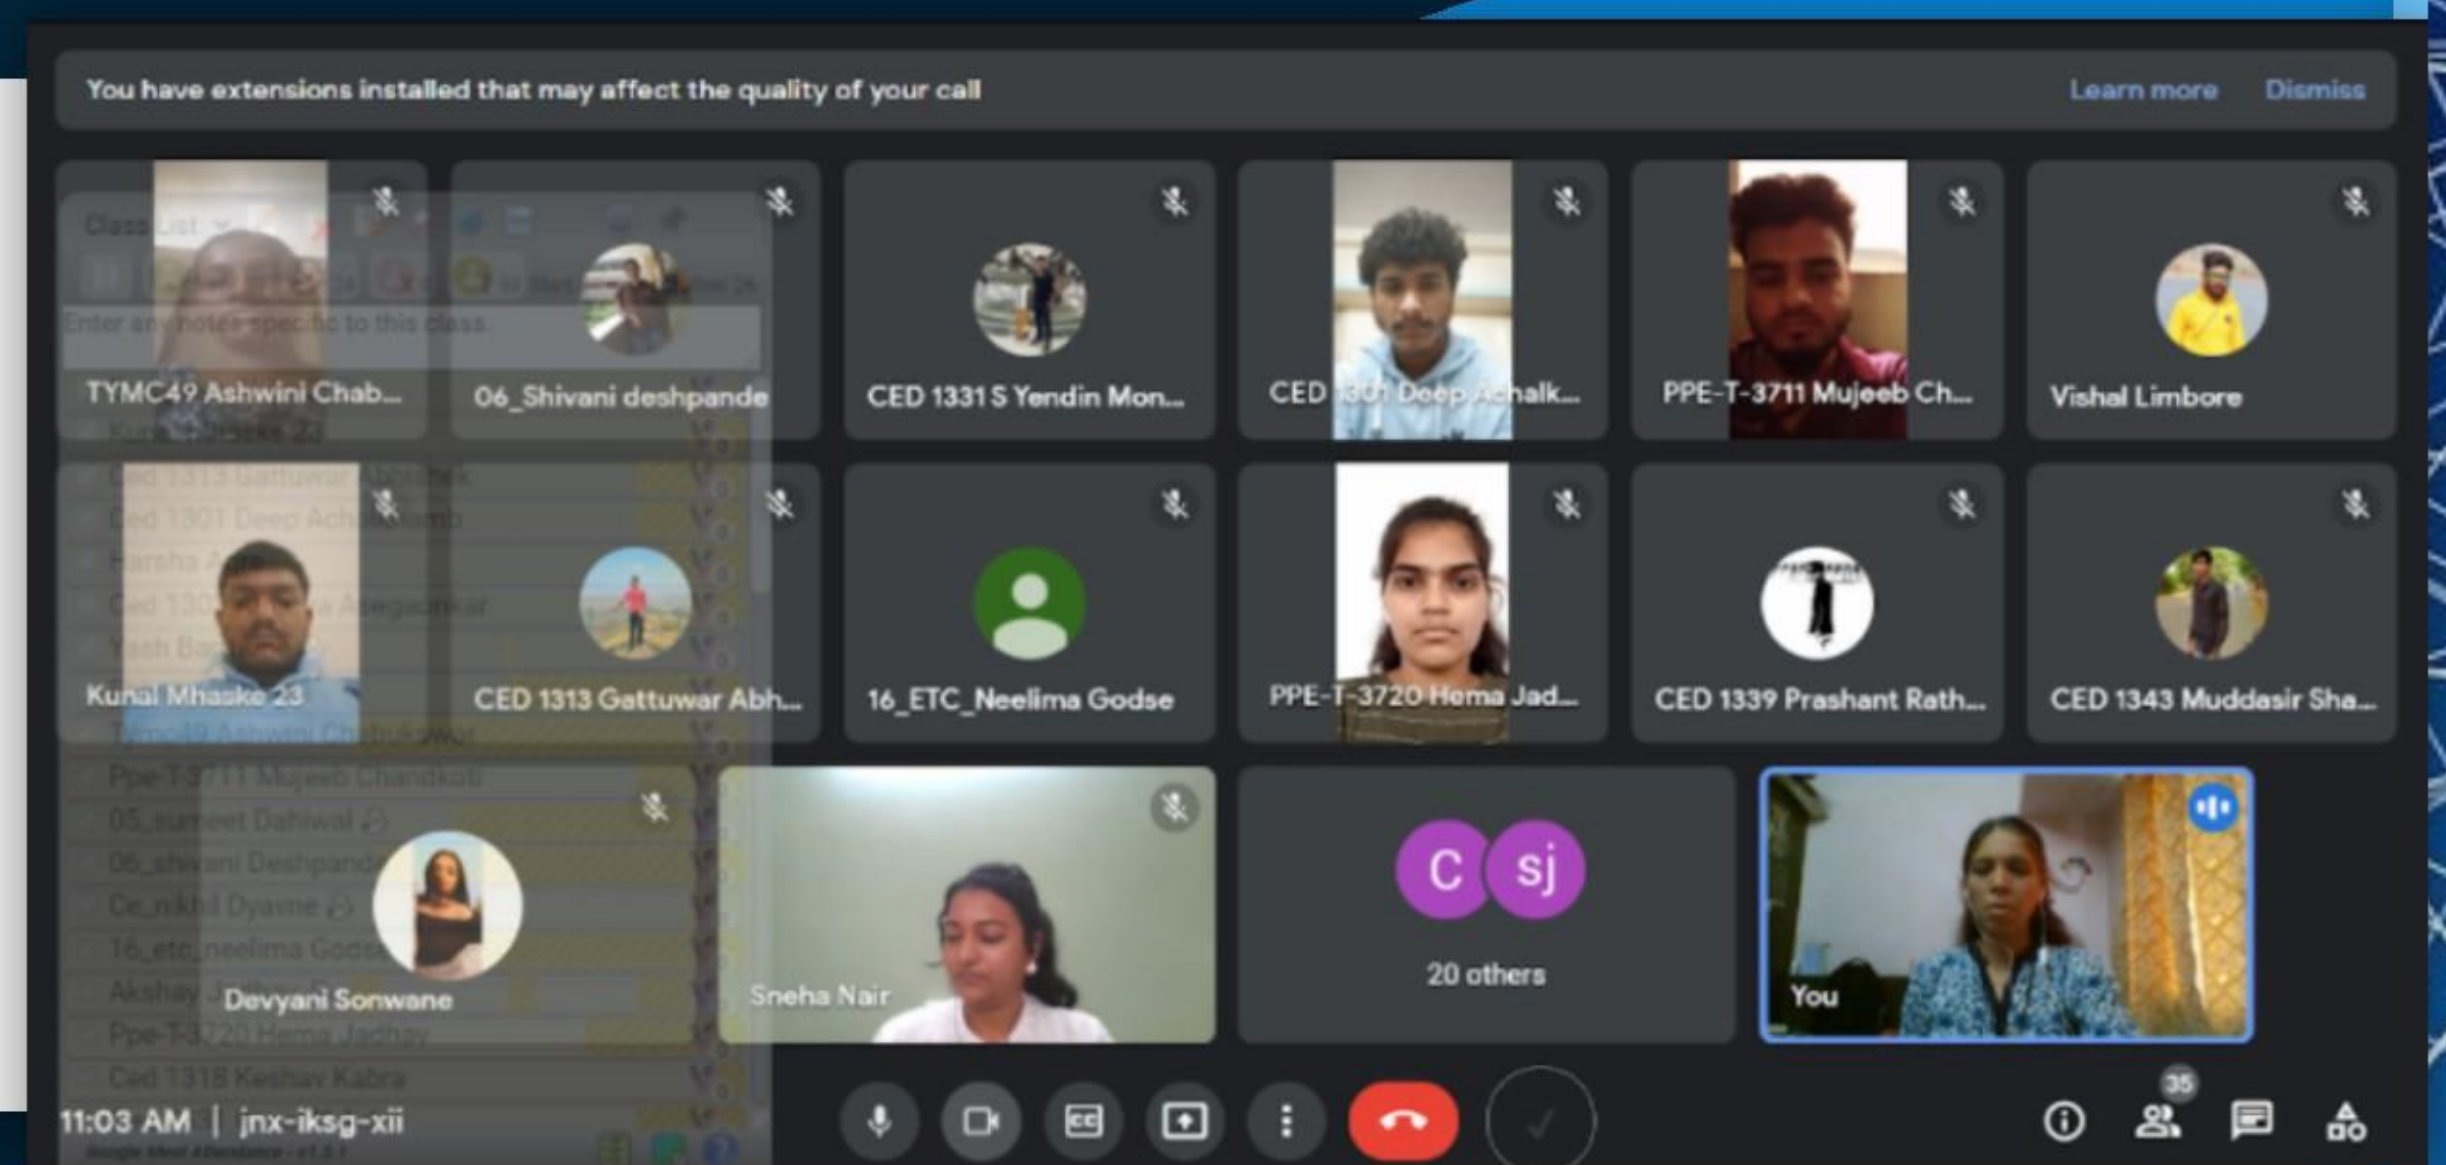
You have extensions installed that may affect the quality of your call

Learn more

Dismiss

TYMC49 Ashwini Chab...

06_Shivani deshpande

CED 1331 S Yendin Mon...

CED 1301 Deep Achalk...

PPE-T-3711 Mujeeb Ch...

Vishal Limbore

Kunal Mhaske 23

CED 1313 Gattuwar Abh...

16_ETC_Neelima Godse

PPE-T-3720 Hema Jad...

CED 1339 Prashant Rath...

CED 1343 Muddasir Sha...

Devyani Sonwane

Sneha Nair

C

sj

20 others

You

11:03 AM | jnx-iksg-xii

35